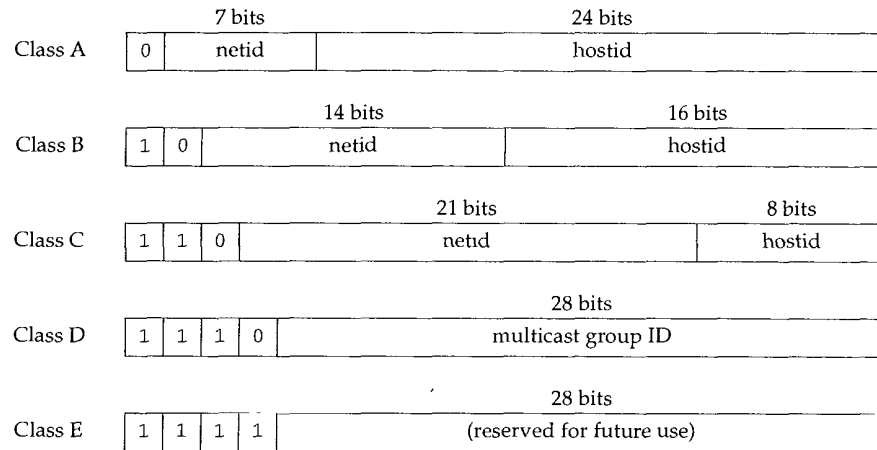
Class A
7 bits
24 bits
| 0 | netid | hostid |

Class B
14 bits
16 bits
| 1 | 0 | netid | hostid |

Class C
21 bits
8 bits
| 1 | 1 | 0 | netid | hostid |

Class D
28 bits
| 1 | 1 | 1 | 0 | multicast group ID |

Class E
28 bits
| 1 | 1 | 1 | 1 | (reserved for future use) |